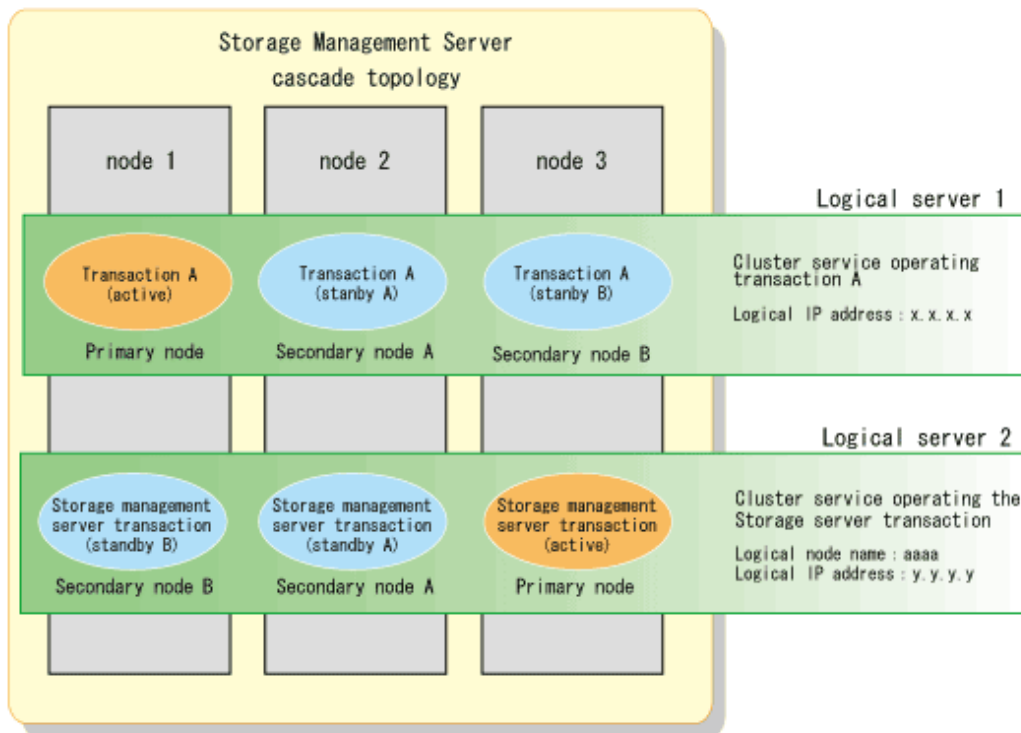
Storage Management Server
cascade topology

node 1

node 2

node 3

Logical server 1

Transaction A (active)

Primary node

Transaction A (stanby A)

Secondary node A

Transaction A (stanby B)

Secondary node B

Cluster service operating transaction A

Logical IP address : x.x.x.x

Logical server 2

Storage management server transaction (standby B)

Secondary node B

Storage management server transaction (standby A)

Secondary node A

Storage management server transaction (active)

Primary node

Cluster service operating the Storage server transaction

Logical node name : aaaa
Logical IP address : y.y.y.y